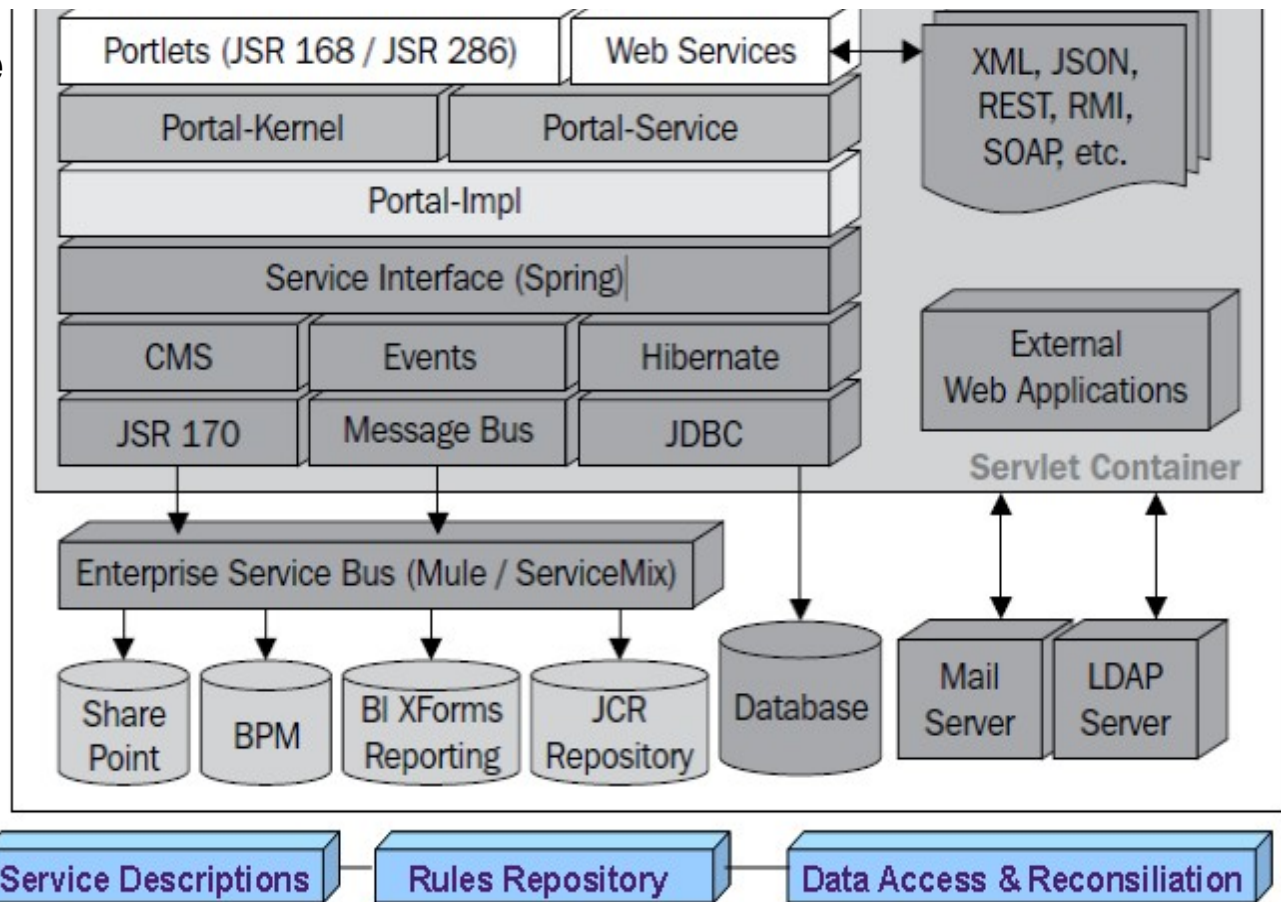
Portlets (JSR 168 / JSR 286)

Web Services

XML, JSON, REST, RMI, SOAP, etc.

Portal-Kernel

Portal-Service

Portal-Impl

Service Interface (Spring)

CMS

Events

Hibernate

External Web Applications

JSR 170

Message Bus

JDBC

Servlet Container

Enterprise Service Bus (Mule / ServiceMix)

Share Point

BPM

BI XForms Reporting

JCR Repository

Database

Mail Server

LDAP Server

Service Descriptions

Rules Repository

Data Access & Reconsiliation